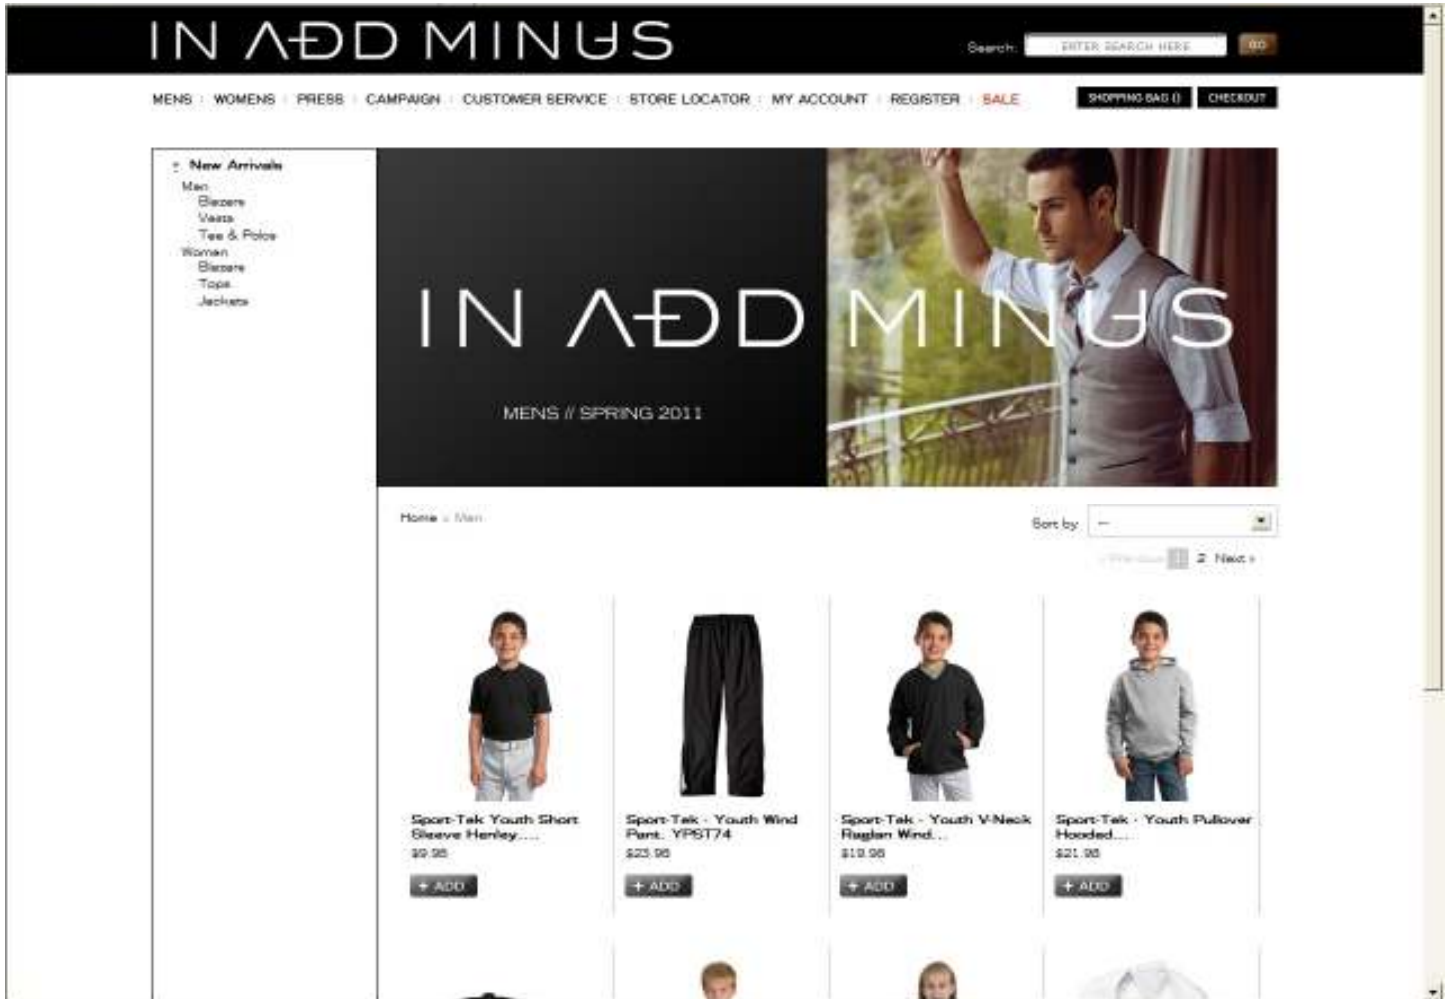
IN ADD MINUS

Search: ENTER SEARCH HERE GO

MENS | WOMENS | PRESS | CAMPAIGN | CUSTOMER SERVICE | STORE LOCATOR | MY ACCOUNT | REGISTER | SALE

SHOPPING BAG () CHECKOUT

New Arrivals
Men
Blazers
Vests
Tee & Polos
Women
Blazers
Tops
Jackets

IN ADD MINUS

MENS // SPRING 2011

Home » Men

Sort by --

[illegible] 1 2 Next »

Sport-Tek Youth Short Sleeve Henley.....
$9.98
+ ADD

Sport-Tek - Youth Wind Pant. YPST74
$23.98
+ ADD

Sport-Tek - Youth V-Neck Raglan Wind...
$19.98
+ ADD

Sport-Tek - Youth Pullover Hooded...
$21.98
+ ADD